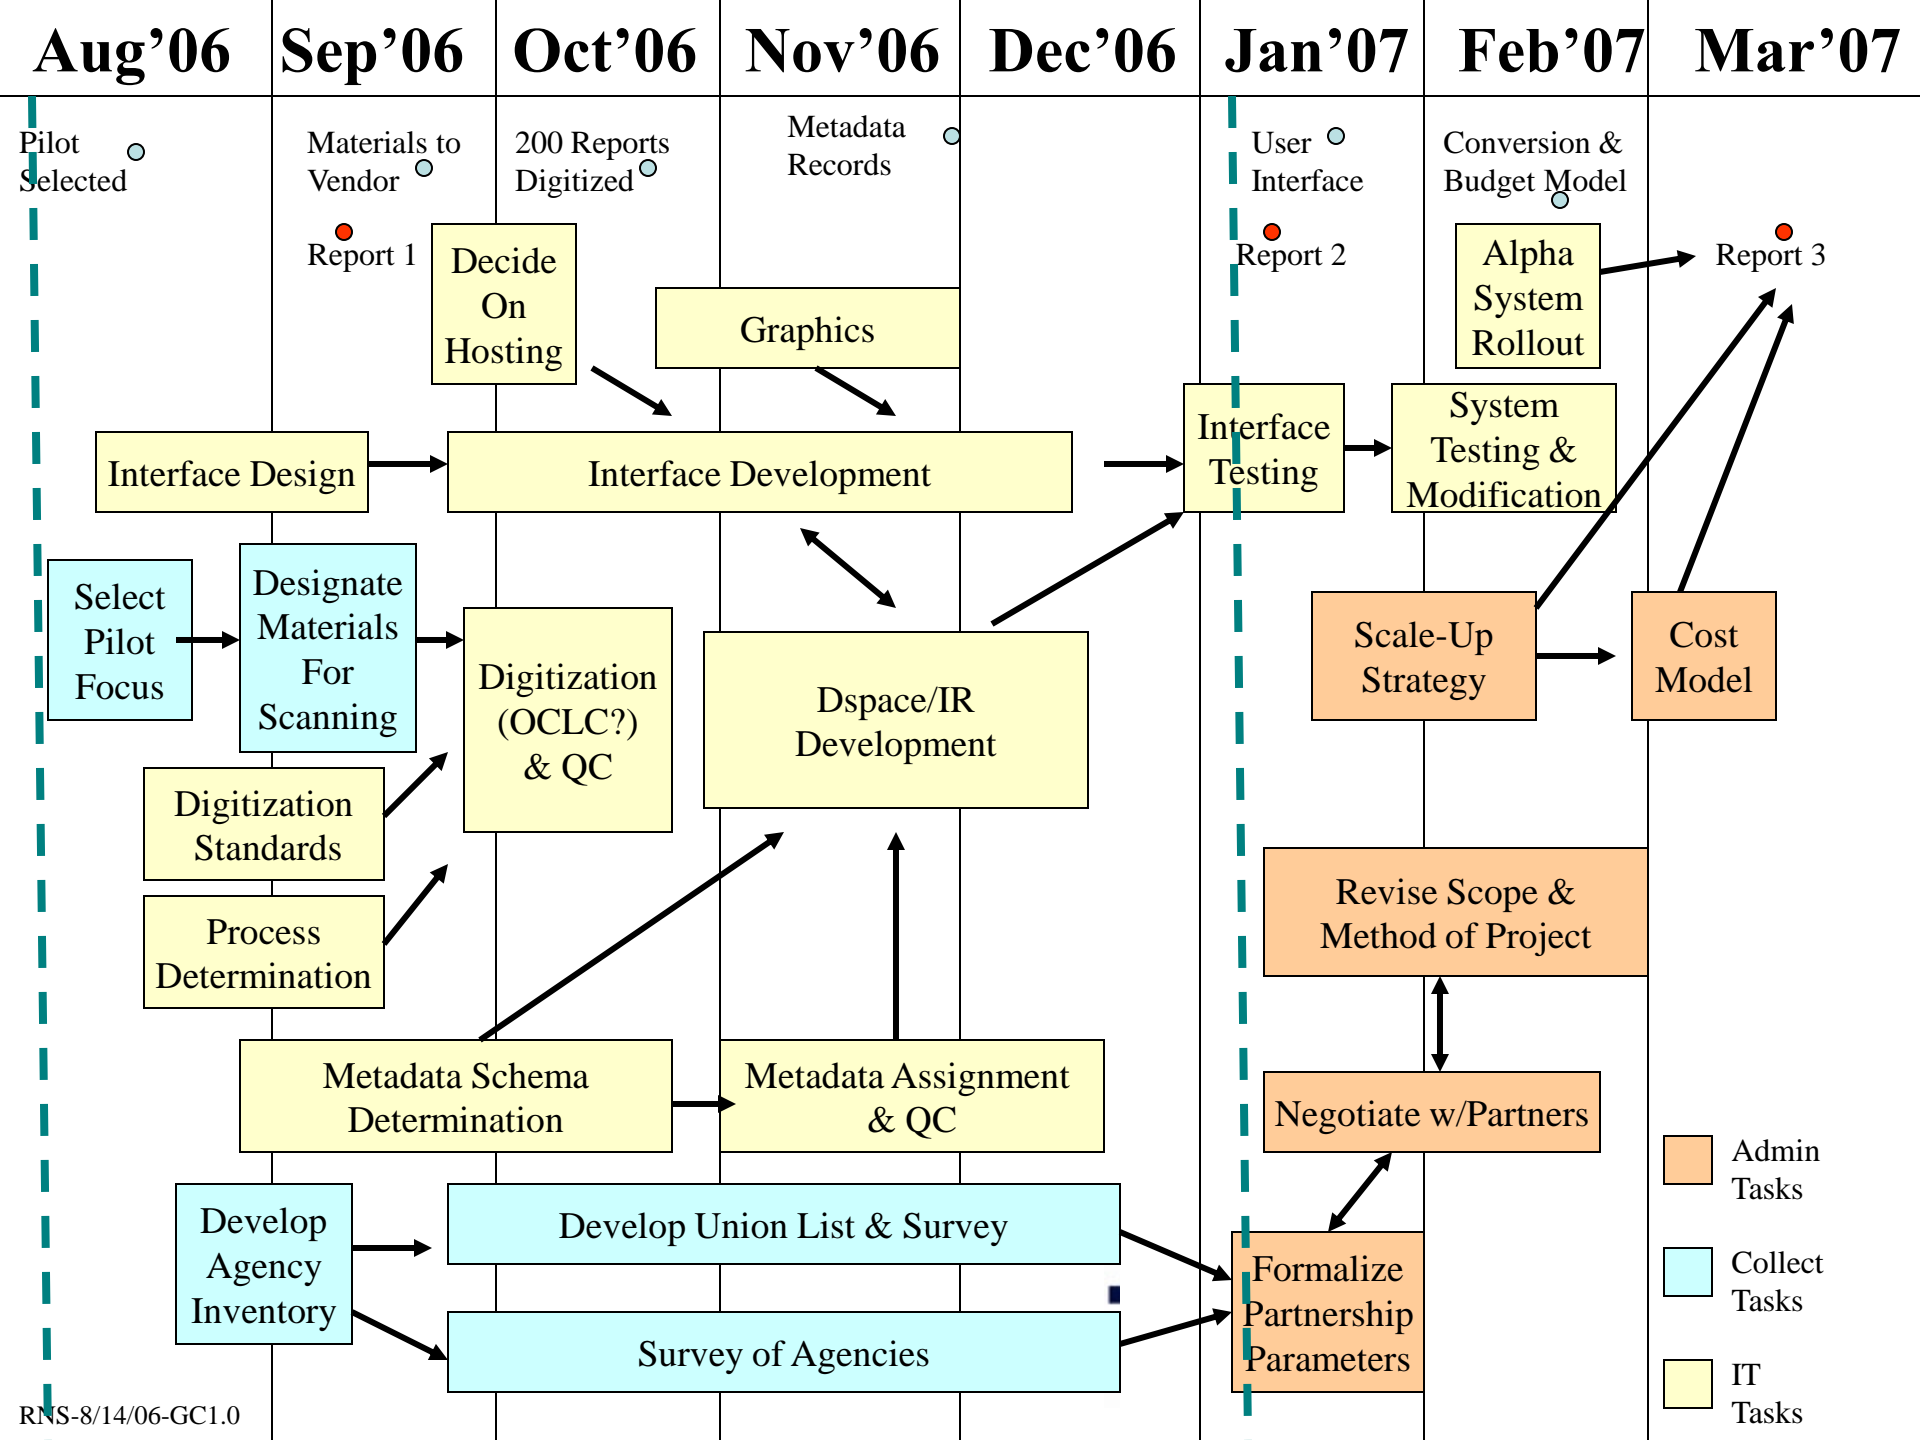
Aug'06 Sep'06 Oct'06 Nov'06 Dec'06 Jan'07 Feb'07 Mar'07

Pilot Selected

Materials to Vendor

200 Reports Digitized

Metadata Records

User Interface

Conversion & Budget Model

Report 1

Report 2

Report 3

Decide On Hosting

Graphics

Alpha System Rollout

Interface Design

Interface Development

Interface Testing

System Testing & Modification

Select Pilot Focus

Designate Materials For Scanning

Digitization (OCLC?) & QC

Dspace/IR Development

Scale-Up Strategy

Cost Model

Digitization Standards

Process Determination

Revise Scope & Method of Project

Metadata Schema Determination

Metadata Assignment & QC

Negotiate w/Partners

Develop Agency Inventory

Develop Union List & Survey

Survey of Agencies

Formalize Partnership Parameters

Admin Tasks

Collect Tasks

IT Tasks

RNS-8/14/06-GC1.0